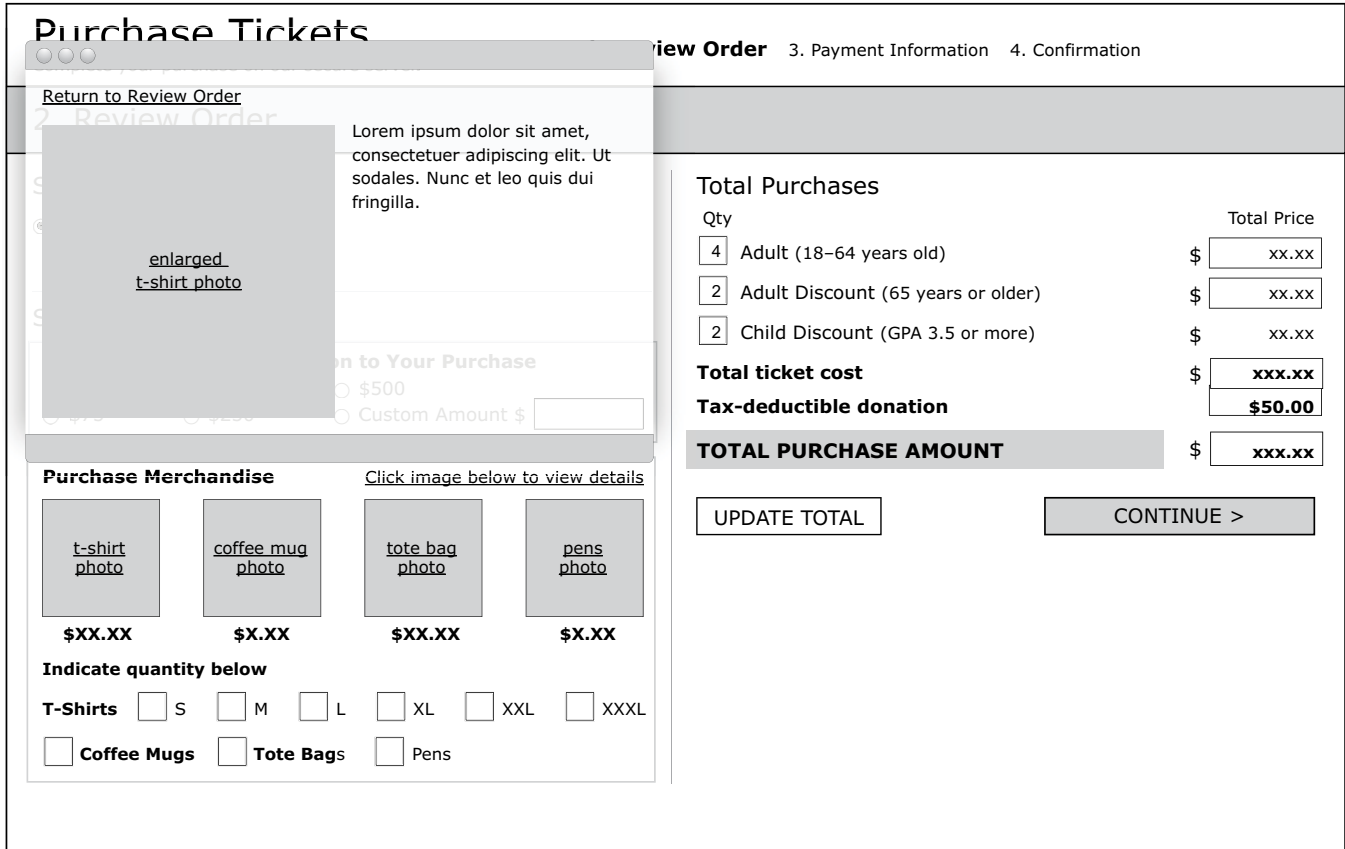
Purchase Tickets

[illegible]view Order 3. Payment Information 4. Confirmation

Return to Review Order

2. Review Order

enlarged t-shirt photo

Lorem ipsum dolor sit amet, consectetuer adipiscing elit. Ut sodales. Nunc et leo quis dui fringilla.

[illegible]on to Your Purchase

$500

Custom Amount $

Purchase Merchandise

Click image below to view details

t-shirt photo

coffee mug photo

tote bag photo

pens photo

$XX.XX $X.XX $XX.XX $X.XX

Indicate quantity below

T-Shirts S M L XL XXL XXXL

Coffee Mugs Tote Bags Pens

Total Purchases

Qty Total Price

| | | | |
|---|---|---|---|
| 4 | Adult (18–64 years old) | $ | xx.xx |
| 2 | Adult Discount (65 years or older) | $ | xx.xx |
| 2 | Child Discount (GPA 3.5 or more) | $ | xx.xx |
| | **Total ticket cost** | $ | **xxx.xx** |
| | **Tax-deductible donation** | | **$50.00** |
| | **TOTAL PURCHASE AMOUNT** | $ | **xxx.xx** |

UPDATE TOTAL

CONTINUE >